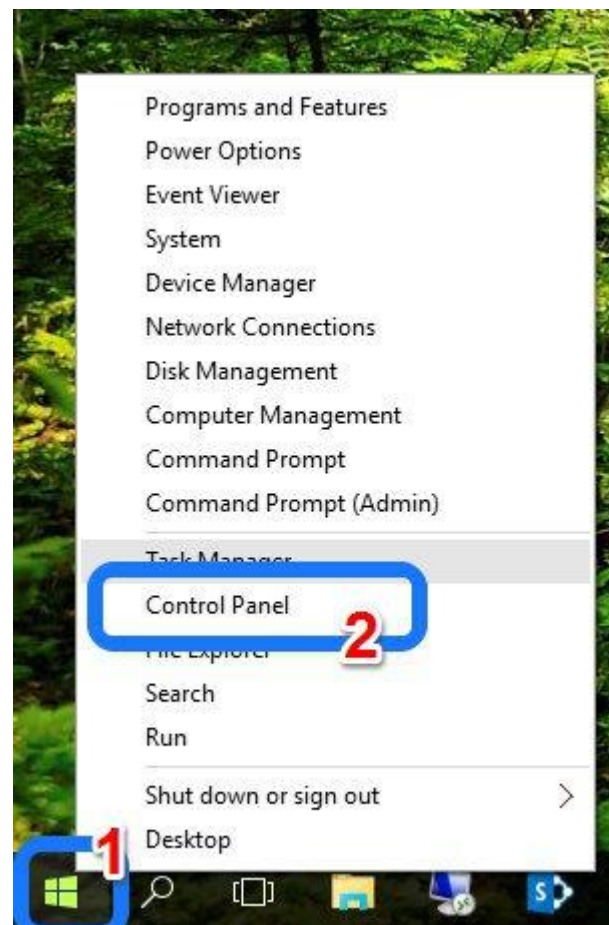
Programs and Features
Power Options
Event Viewer
System
Device Manager
Network Connections
Disk Management
Computer Management
Command Prompt
Command Prompt (Admin)
Task Manager
Control Panel
2
File Explorer
Search
Run
Shut down or sign out
Desktop
1